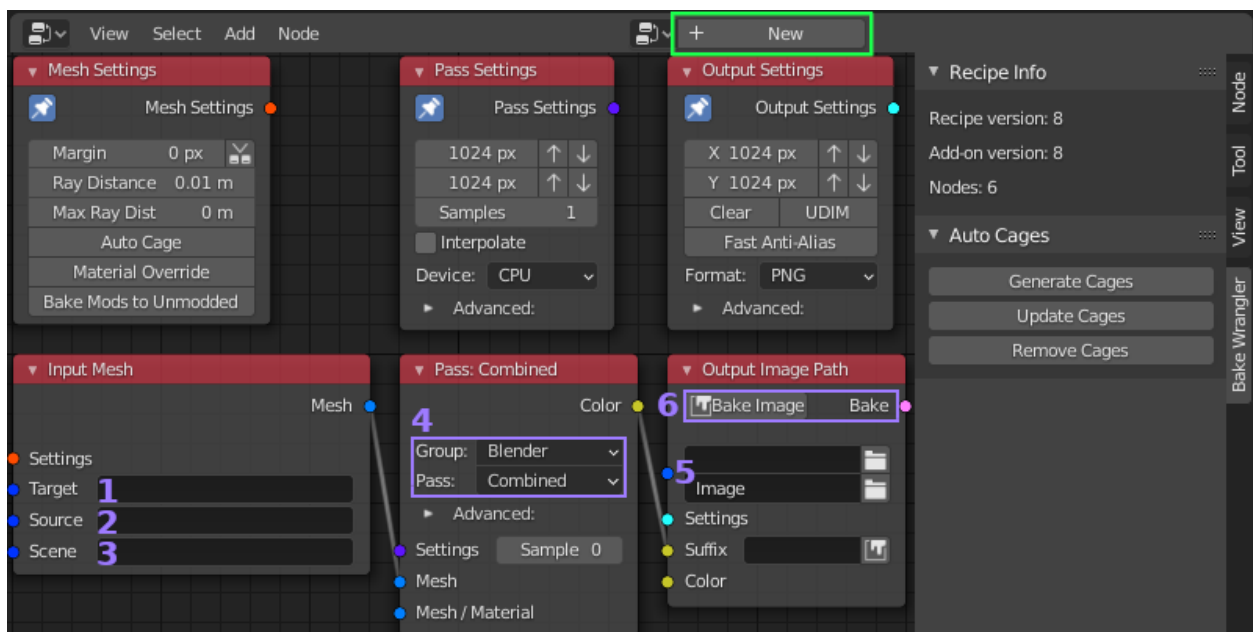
View Select Add Node

New

Mesh Settings
Mesh Settings
Margin 0 px
Ray Distance 0.01 m
Max Ray Dist 0 m
Auto Cage
Material Override
Bake Mods to Unmodded

Pass Settings
Pass Settings
1024 px
1024 px
Samples 1
Interpolate
Device: CPU
Advanced:

Output Settings
Output Settings
X 1024 px
Y 1024 px
Clear UDIM
Fast Anti-Alias
Format: PNG
Advanced:

Recipe Info
Recipe version: 8
Add-on version: 8
Nodes: 6

Auto Cages
Generate Cages
Update Cages
Remove Cages

Node
Tool
View
Bake Wrangler

Input Mesh
Mesh
Settings
Target 1
Source 2
Scene 3

Pass: Combined
Color
4
Group: Blender
Pass: Combined
Advanced:
Settings Sample 0
Mesh
Mesh / Material

Output Image Path
6 Bake Image Bake
5
Image
Settings
Suffix
Color